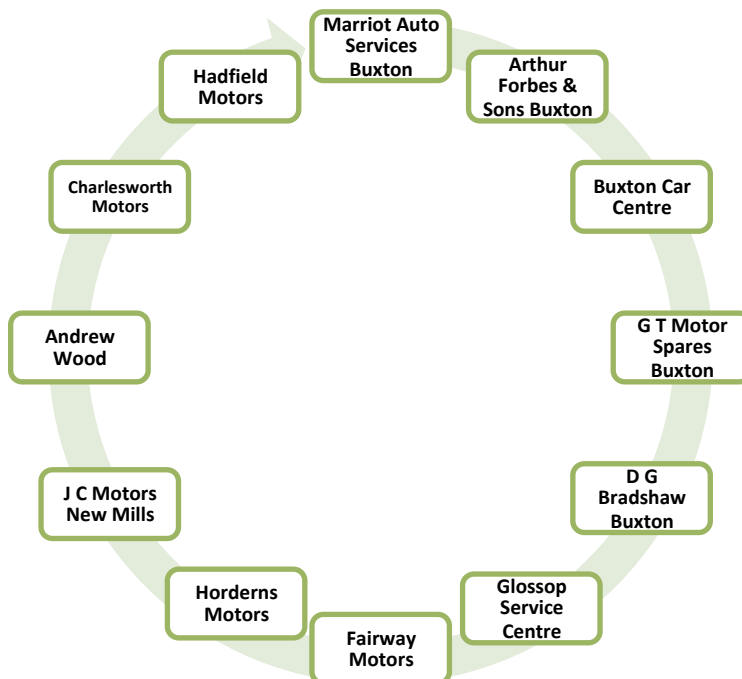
Marriot Auto Services Buxton

Arthur Forbes & Sons Buxton

Buxton Car Centre

G T Motor Spares Buxton

D G Bradshaw Buxton

Glossop Service Centre

Fairway Motors

Horderns Motors

J C Motors New Mills

Andrew Wood

Charlesworth Motors

Hadfield Motors